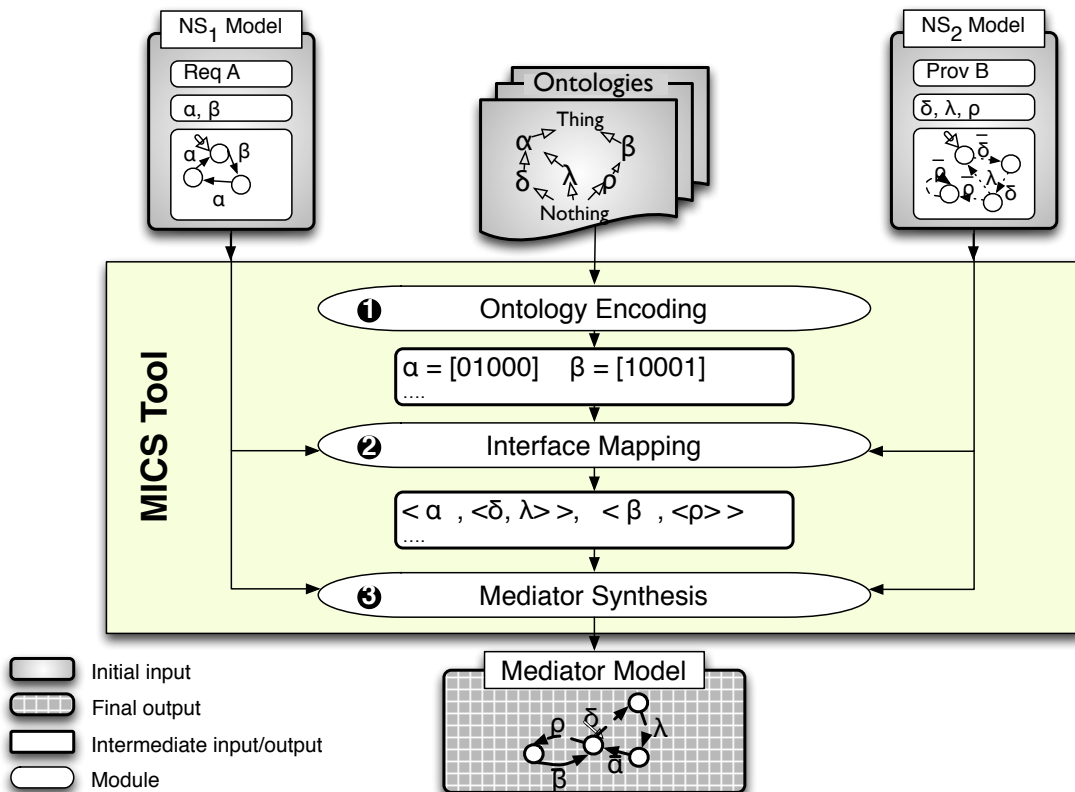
$NS_1$ Model
Req A
α, β
α β α

Ontologies
Thing
α β δ λ ρ
Nothing

$NS_2$ Model
Prov B
δ, λ, ρ
$\overline{\delta}$ $\overline{\rho}$ λ δ ρ

MICS Tool

❶ Ontology Encoding
α = [01000]  β = [10001]
....
❷ Interface Mapping
< α , <δ, λ> >, < β , <ρ> >
....
❸ Mediator Synthesis

Initial input
Final output
Intermediate input/output
Module

Mediator Model
ρ $\overline{\delta}$ λ β $\overline{\alpha}$